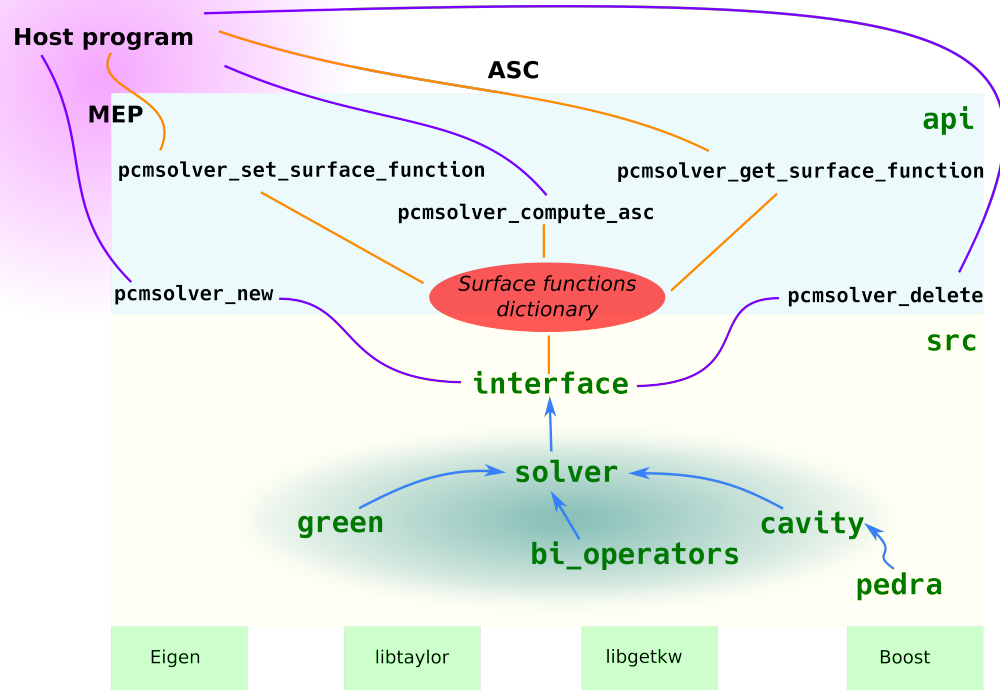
Host program

ASC

MEP

api

pcmsolver_set_surface_function

pcmsolver_get_surface_function

pcmsolver_compute_asc

Surface functions dictionary

pcmsolver_new

pcmsolver_delete

src

interface

solver

green

cavity

bi_operators

pedra

Eigen

libtaylor

libgetkw

Boost